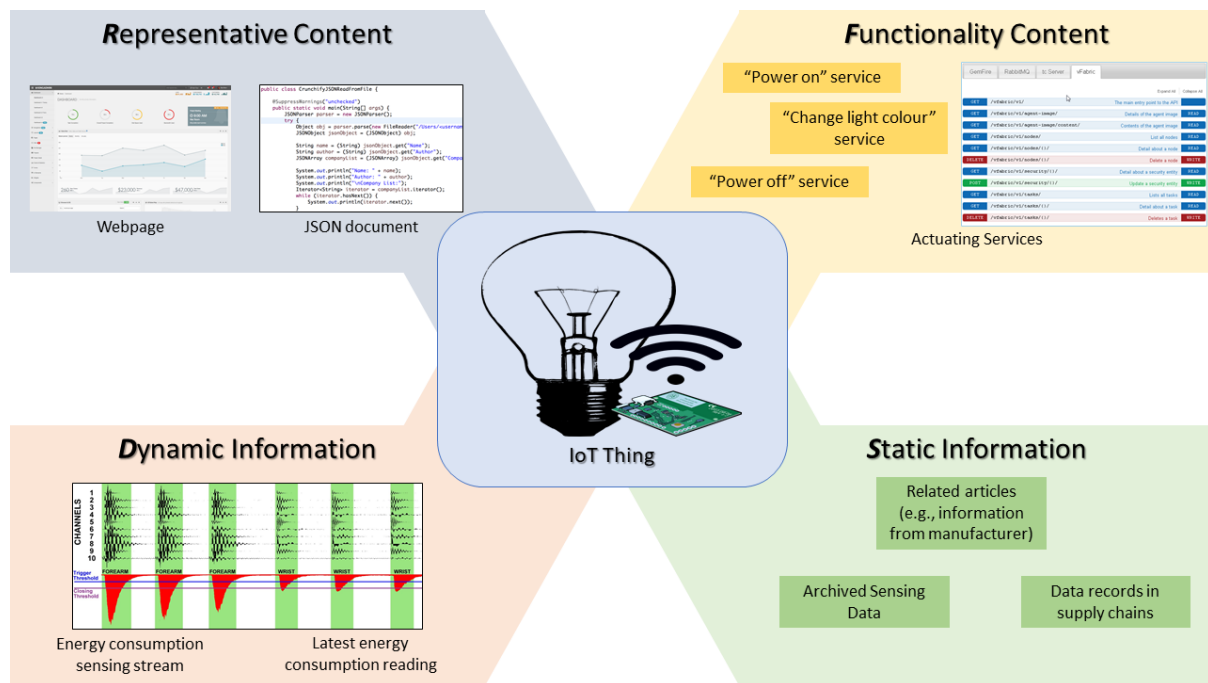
Representative Content

Webpage

JSON document

Functionality Content

"Power on" service

"Change light colour" service

"Power off" service

Actuating Services

IoT Thing

Dynamic Information

CHANNELS
1
2
3
4
5
6
7
8
9
10

FOREARM FOREARM FOREARM WRIST WRIST WRIST

Trigger Threshold

Closing Threshold

Energy consumption sensing stream

Latest energy consumption reading

Static Information

Related articles (e.g., information from manufacturer)

Archived Sensing Data

Data records in supply chains